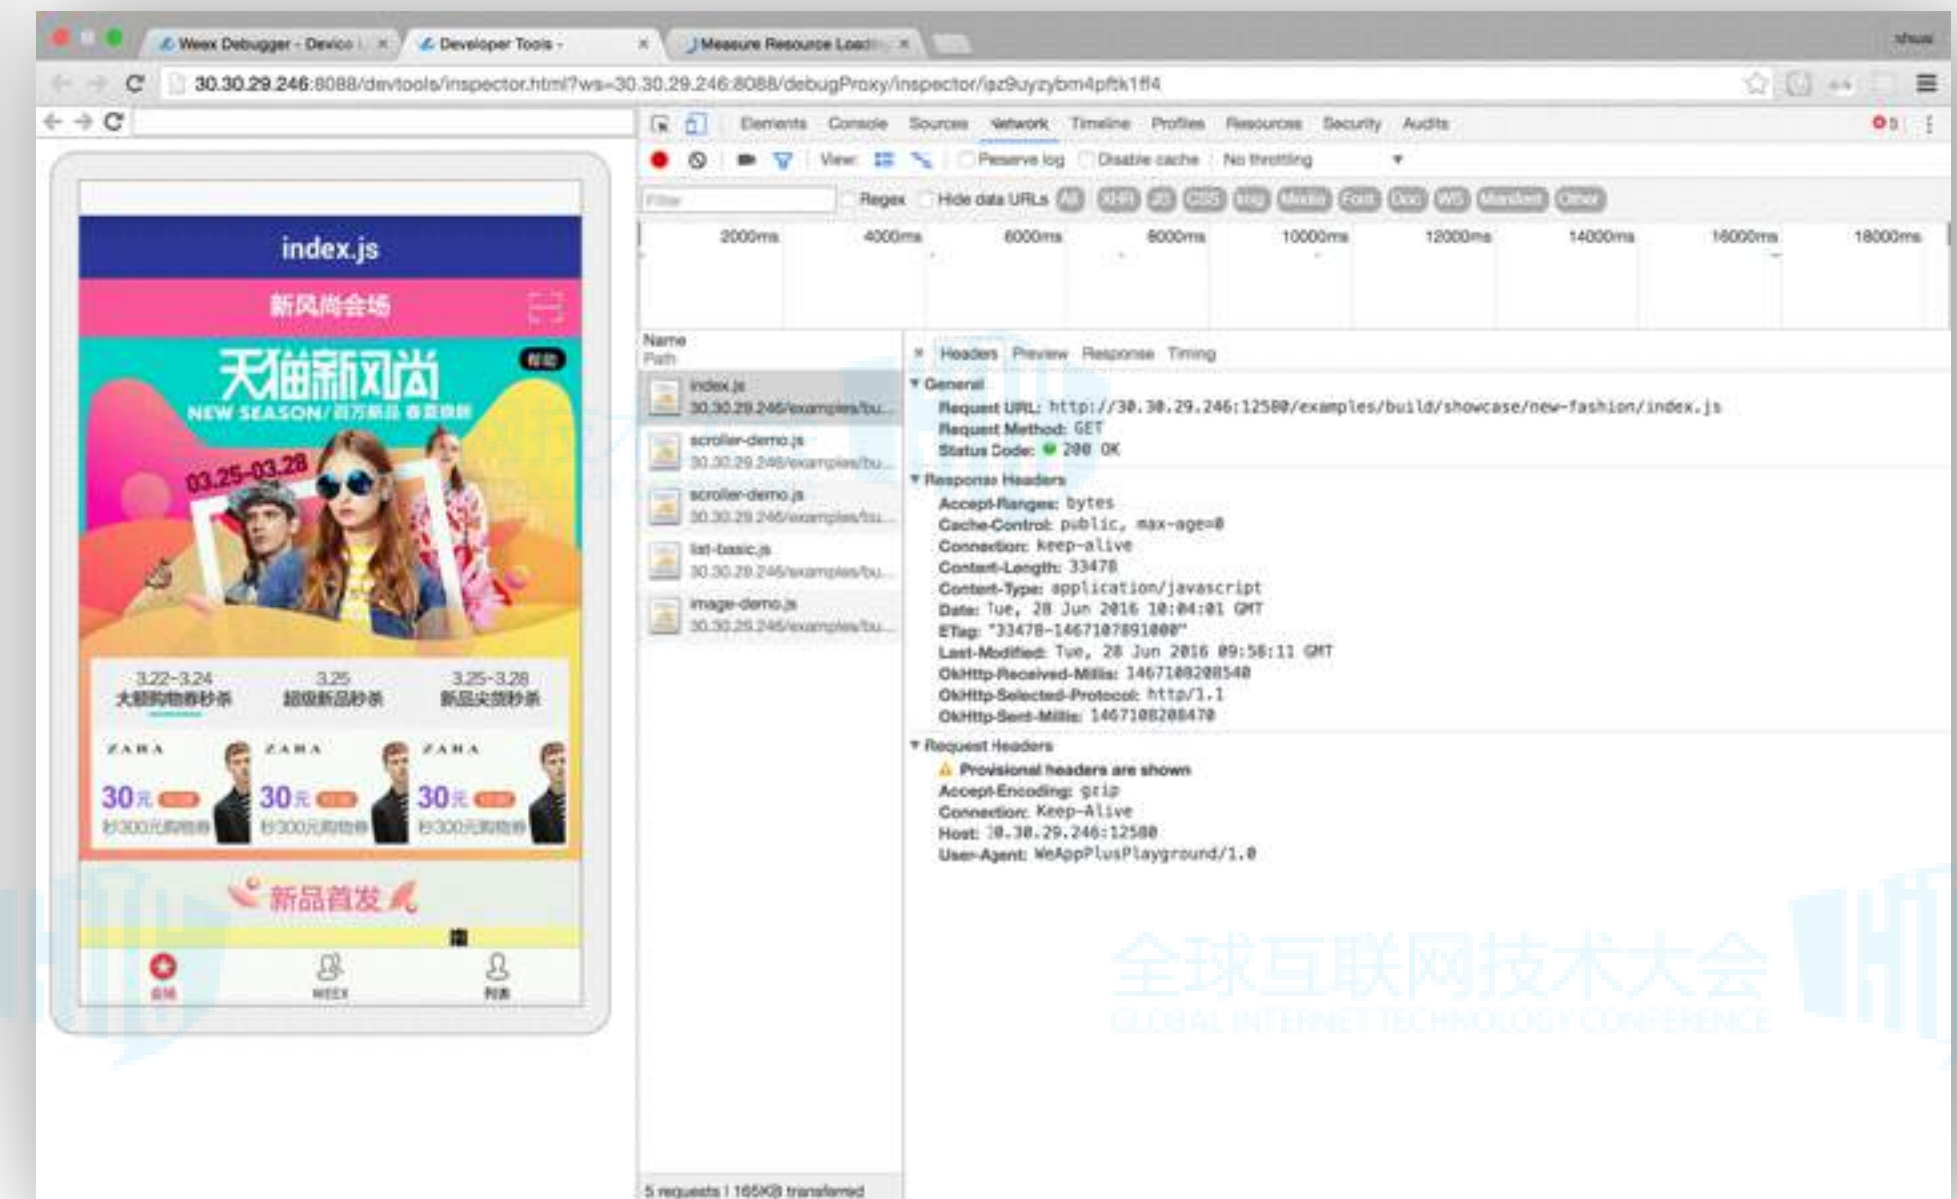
Weex Debugger - Device | ×
Developer Tools - ×
Measure Resource Loadi ×

30.30.29.246:8088/devtools/inspector.html?ws=30.30.29.246:8088/debugProxy/inspector/isz9uyzybm4pftk1ff4

Elements Console Sources Network Timeline Profiles Resources Security Audits

View: Preserve log Disable cache No throttling

Filter Regex Hide data URLs All XHR JS CSS Img Media Font Doc WS Manifest Other

2000ms 4000ms 6000ms 8000ms 10000ms 12000ms 14000ms 16000ms 18000ms

index.js
新风尚会场
天猫新风尚
NEW SEASON/ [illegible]
03.25-03.28
3.22-3.24 大额购物券秒杀
3.25 超级新品秒杀
3.25-3.28 新品尖货秒杀
ZARA 30元 秒300元购物券
ZARA 30元 秒300元购物券
ZARA 30元 秒300元购物券
新品首发
会场 WEEX 列表

Name
Path
index.js
30.30.29.246/examples/bu...
scroller-demo.js
30.30.29.246/examples/bu...
scroller-demo.js
30.30.29.246/examples/bu...
list-basic.js
30.30.29.246/examples/bu...
image-demo.js
30.30.29.246/examples/bu...

5 requests | 165KB transferred

× Headers Preview Response Timing
▼ General
Request URL: http://30.30.29.246:12580/examples/build/showcase/new-fashion/index.js
Request Method: GET
Status Code: 200 OK
▼ Response Headers
Accept-Ranges: bytes
Cache-Control: public, max-age=0
Connection: keep-alive
Content-Length: 33478
Content-Type: application/javascript
Date: Tue, 28 Jun 2016 10:04:01 GMT
ETag: "33478-1467107891000"
Last-Modified: Tue, 28 Jun 2016 09:58:11 GMT
OkHttp-Received-Millis: 1467108208540
OkHttp-Selected-Protocol: http/1.1
OkHttp-Sent-Millis: 1467108208470
▼ Request Headers
⚠ Provisional headers are shown
Accept-Encoding: gzip
Connection: Keep-Alive
Host: 30.30.29.246:12580
User-Agent: WeAppPlusPlayground/1.0

全球互联网技术大会
GLOBAL INTERNET TECHNOLOGY CONFERENCE